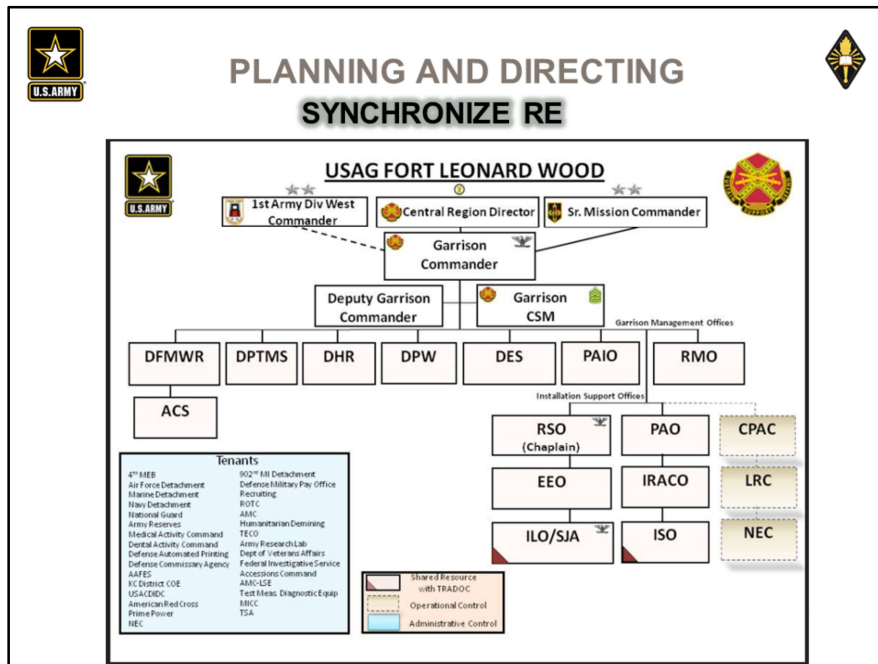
U.S.ARMY

PLANNING AND DIRECTING
SYNCHRONIZE RE

U.S.ARMY

USAG FORT LEONARD WOOD

1st Army Div West Commander

Central Region Director

Sr. Mission Commander

Garrison Commander

Deputy Garrison Commander

Garrison CSM

Garrison Management Offices

DFMWR

DPTMS

DHR

DPW

DES

PAIO

RMO

ACS

Installation Support Offices

RSO (Chaplain)

PAO

CPAC

EEO

IRACO

LRC

ILO/SJA

ISO

NEC

Tenants

4th MEB
Air Force Detachment
Marine Detachment
Navy Detachment
National Guard
Army Reserves
Medical Activity Command
Dental Activity Command
Defense Automated Printing
Defense Commissary Agency
AAFES
KC District COE
USACIDC
American Red Cross
Prime Power
NEC

902nd MI Detachment
Defense Military Pay Office
Recruiting
ROTC
AMC
Humanitarian Demining
TECO
Army Research Lab
Dept of Veterans Affairs
Federal Investigative Service
Accessions Command
AMC-LSE
Test Meas. Diagnostic Equip
MICC
TSA

Shared Resource with TRADOC

Operational Control

Administrative Control